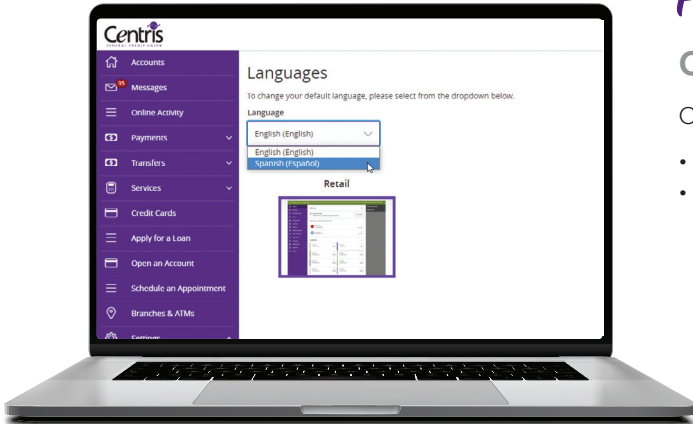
Centris
FEDERAL CREDIT UNION

Accounts
15 Messages
Online Activity
Payments
Transfers
Services
Credit Cards
Apply for a Loan
Open an Account
Schedule an Appointment
Branches & ATMs
Settings

Languages

To change your default language, please select from the dropdown below.

Language

English (English)

English (English)
Spanish (Español)

Retail

C

C
•
•